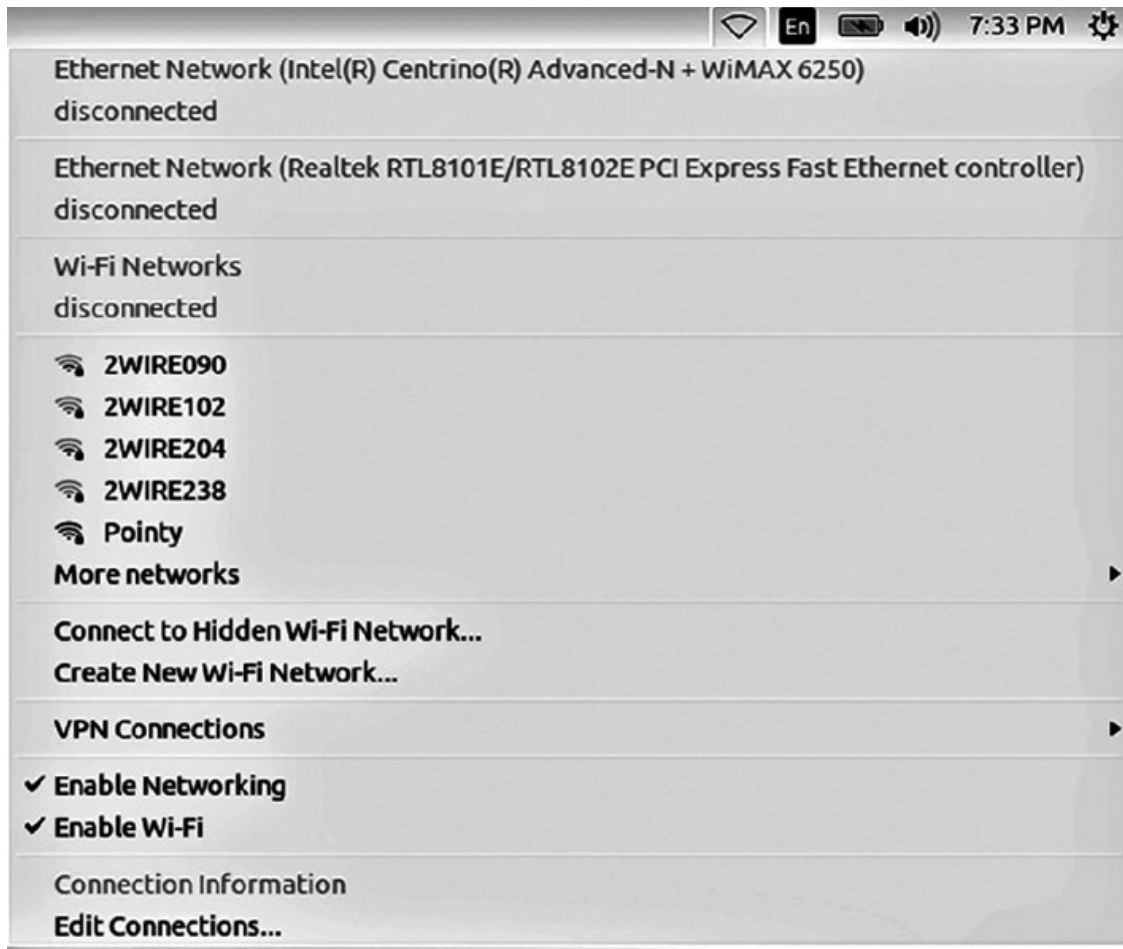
En 7:33 PM

Ethernet Network (Intel(R) Centrino(R) Advanced-N + WiMAX 6250)
disconnected

Ethernet Network (Realtek RTL8101E/RTL8102E PCI Express Fast Ethernet controller)
disconnected

Wi-Fi Networks
disconnected

2WIRE090
2WIRE102
2WIRE204
2WIRE238
Pointy
More networks

Connect to Hidden Wi-Fi Network...
Create New Wi-Fi Network...

VPN Connections

✓ Enable Networking
✓ Enable Wi-Fi

Connection Information
Edit Connections...